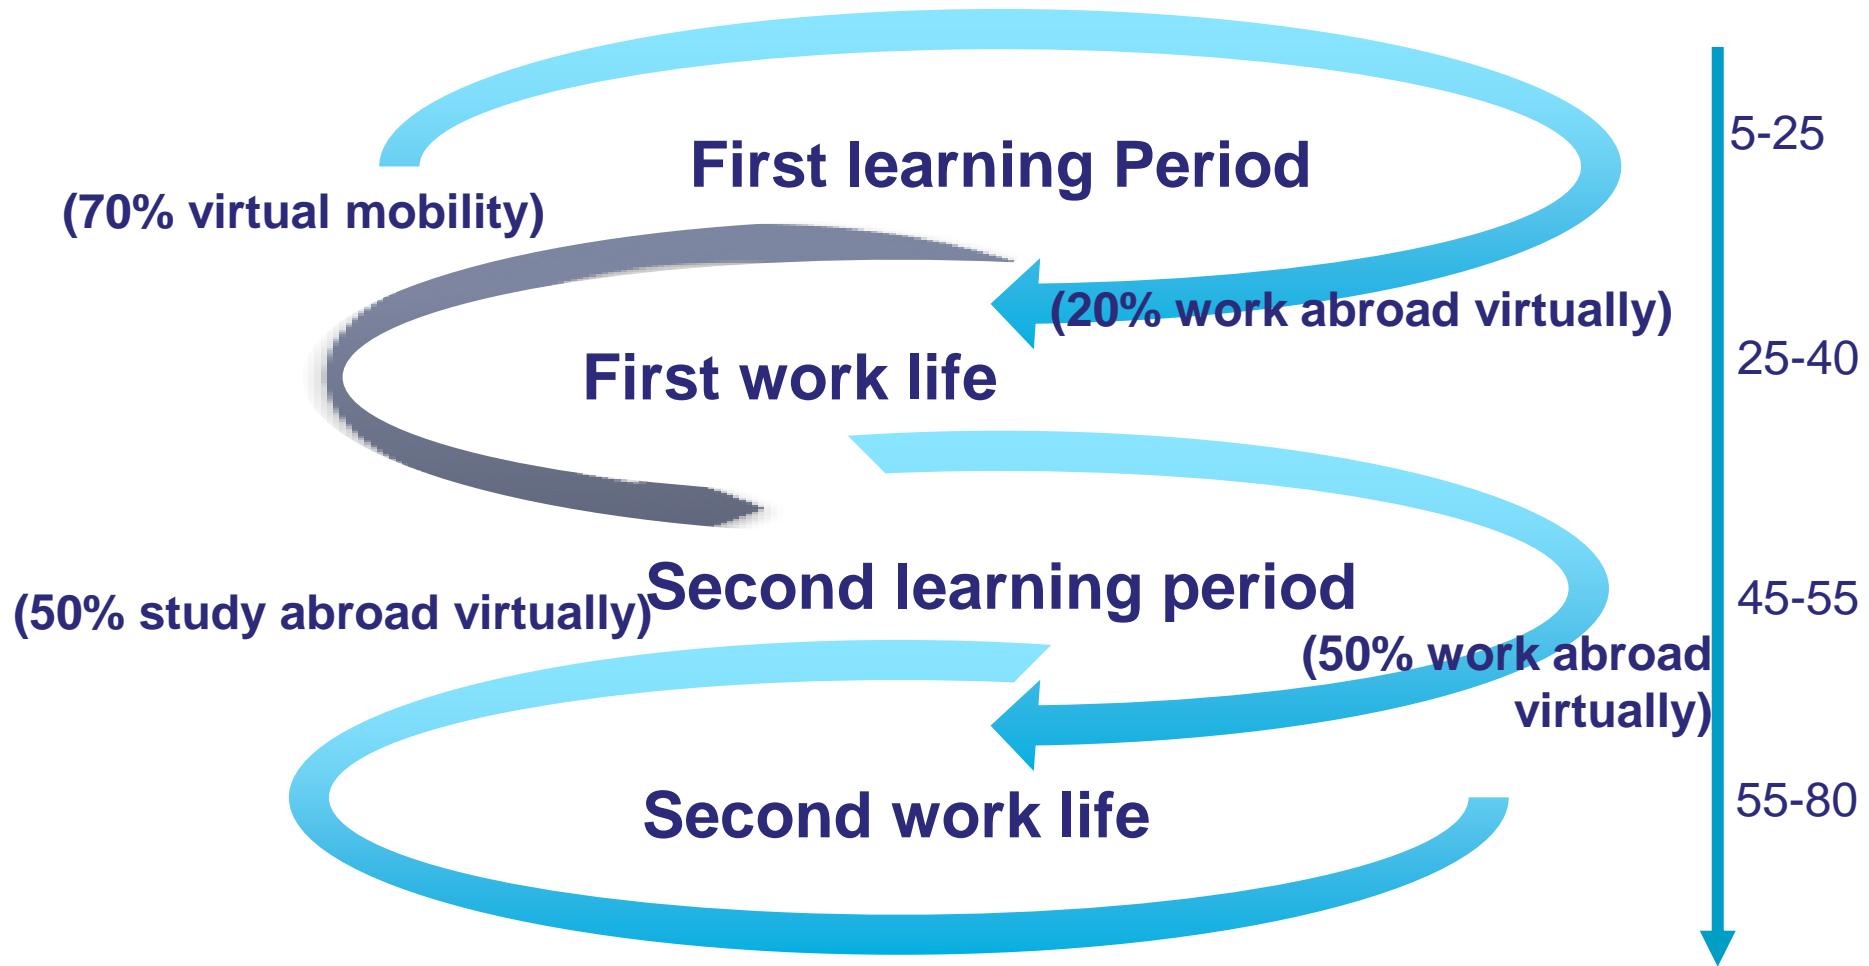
First learning Period

5-25

(70% virtual mobility)

(20% work abroad virtually)

25-40

First work life

Second learning period

(50% study abroad virtually)

45-55

(50% work abroad virtually)

55-80

Second work life